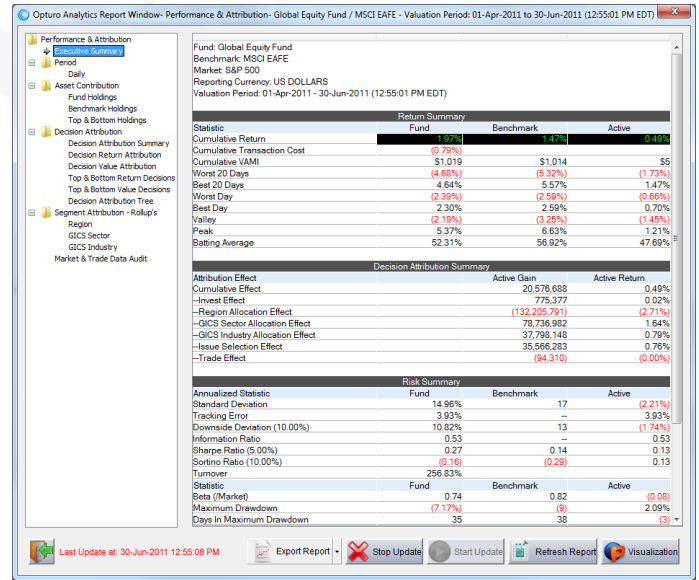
Opturo Analytics Report Window- Performance & Attribution- Global Equity Fund / MSCI EAFE - Valuation Period: 01-Apr-2011 to 30-Jun-2011 (12:55:01 PM EDT)

Performance & Attribution
Executive Summary
Period
Daily
Asset Contribution
Fund Holdings
Benchmark Holdings
Top & Bottom Holdings
Decision Attribution
Decision Attribution Summary
Decision Return Attribution
Decision Value Attribution
Top & Bottom Return Decisions
Top & Bottom Value Decisions
Decision Attribution Tree
Segment Attribution - Rollup's
Region
GICS Sector
GICS Industry
Market & Trade Data Audit

Fund: Global Equity Fund
Benchmark: MSCI EAFE
Market: S&P 500
Reporting Currency: US DOLLARS
Valuation Period: 01-Apr-2011 - 30-Jun-2011 (12:55:01 PM EDT)

Return Summary

| Statistic | Fund | Benchmark | Active |
|---|---|---|---|
| Cumulative Return | 1.97% | 1.47% | 0.49% |
| Cumulative Transaction Cost | (0.79%) | | |
| Cumulative VAMI | $1,019 | $1,014 | $5 |
| Worst 20 Days | (4.68%) | (5.32%) | (1.73%) |
| Best 20 Days | 4.64% | 5.57% | 1.47% |
| Worst Day | (2.39%) | (2.59%) | (0.66%) |
| Best Day | 2.30% | 2.59% | 0.70% |
| Valley | (2.19%) | (3.25%) | (1.45%) |
| Peak | 5.37% | 6.63% | 1.21% |
| Batting Average | 52.31% | 56.92% | 47.69% |

Decision Attribution Summary

| Attribution Effect | Active Gain | Active Return |
|---|---|---|
| Cumulative Effect | 20,576,688 | 0.49% |
| --Invest Effect | 775,377 | 0.02% |
| --Region Allocation Effect | (132,205,791) | (2.71%) |
| --GICS Sector Allocation Effect | 78,736,982 | 1.64% |
| --GICS Industry Allocation Effect | 37,798,148 | 0.79% |
| --Issue Selection Effect | 35,566,283 | 0.76% |
| --Trade Effect | (94,310) | (0.00%) |

Risk Summary

| Annualized Statistic | Fund | Benchmark | Active |
|---|---|---|---|
| Standard Deviation | 14.96% | 17 | (2.21%) |
| Tracking Error | 3.93% | -- | 3.93% |
| Downside Deviation (10.00%) | 10.82% | 13 | (1.74%) |
| Information Ratio | 0.53 | -- | 0.53 |
| Sharpe Ratio (5.00%) | 0.27 | 0.14 | 0.13 |
| Sortino Ratio (10.00%) | (0.16) | (0.29) | 0.13 |
| Turnover | 256.83% | | |
| Statistic | Fund | Benchmark | Active |
| Beta (/Market) | 0.74 | 0.82 | (0.08) |
| Maximum Drawdown | (7.17%) | (9) | 2.09% |
| Days In Maximum Drawdown | 35 | 38 | (3) |

Last Update at: 30-Jun-2011 12:55:08 PM
Export Report
Stop Update
Start Update
Refresh Report
Visualization